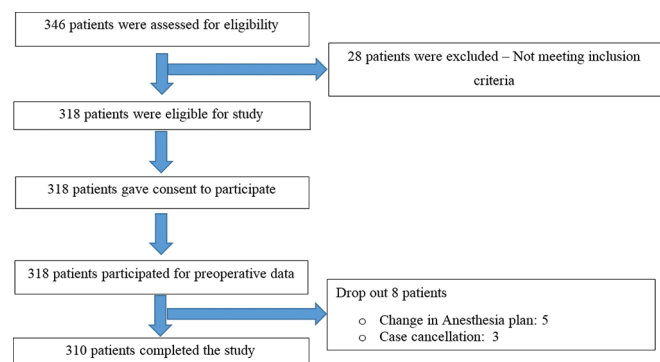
346 patients were assessed for eligibility

28 patients were excluded – Not meeting inclusion criteria

318 patients were eligible for study

318 patients gave consent to participate

318 patients participated for preoperative data

Drop out 8 patients

o Change in Anesthesia plan: 5
o Case cancellation: 3

310 patients completed the study